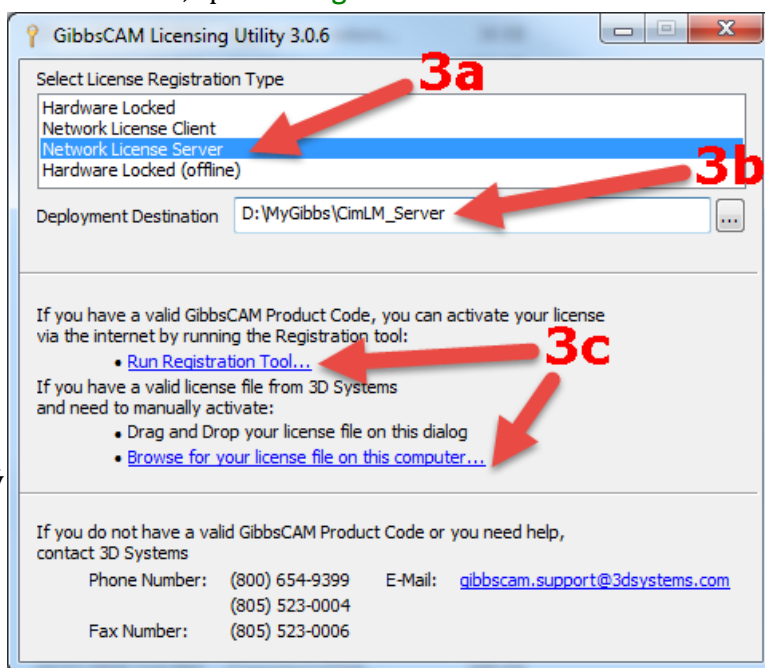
GibbsCAM Licensing Utility 3.0.6

Select License Registration Type

Hardware Locked
Network License Client
Network License Server
Hardware Locked (offline)

3a

3b

Deployment Destination D:\MyGibbs\CimLM_Server ...

If you have a valid GibbsCAM Product Code, you can activate your license via the internet by running the Registration tool:

• Run Registration Tool...

3c

If you have a valid license file from 3D Systems and need to manually activate:

• Drag and Drop your license file on this dialog
• Browse for your license file on this computer...

If you do not have a valid GibbsCAM Product Code or you need help, contact 3D Systems

Phone Number: (800) 654-9399 E-Mail: gibbscam.support@3dsystems.com
(805) 523-0004
Fax Number: (805) 523-0006